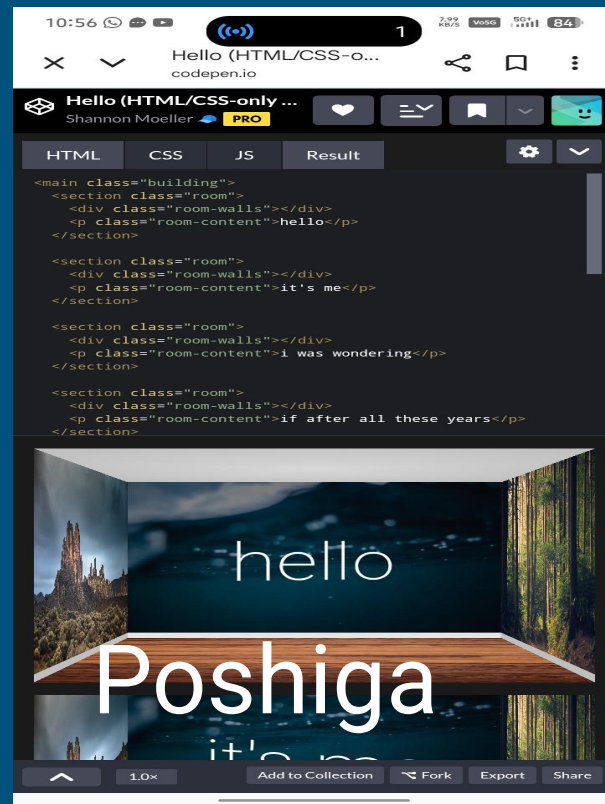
10:56
1
7.99 KB/S VoLTE 5G+ 84

Hello (HTML/CSS-o...
codepen.io

Hello (HTML/CSS-only ...
Shannon Moeller PRO

HTML CSS JS Result

<main class="building">
  <section class="room">
    <div class="room-walls"></div>
    <p class="room-content">hello</p>
  </section>

  <section class="room">
    <div class="room-walls"></div>
    <p class="room-content">it's me</p>
  </section>

  <section class="room">
    <div class="room-walls"></div>
    <p class="room-content">i was wondering</p>
  </section>

  <section class="room">
    <div class="room-walls"></div>
    <p class="room-content">if after all these years</p>
  </section>

hello

Poshiga

it's me

1.0×
Add to Collection
Fork
Export
Share